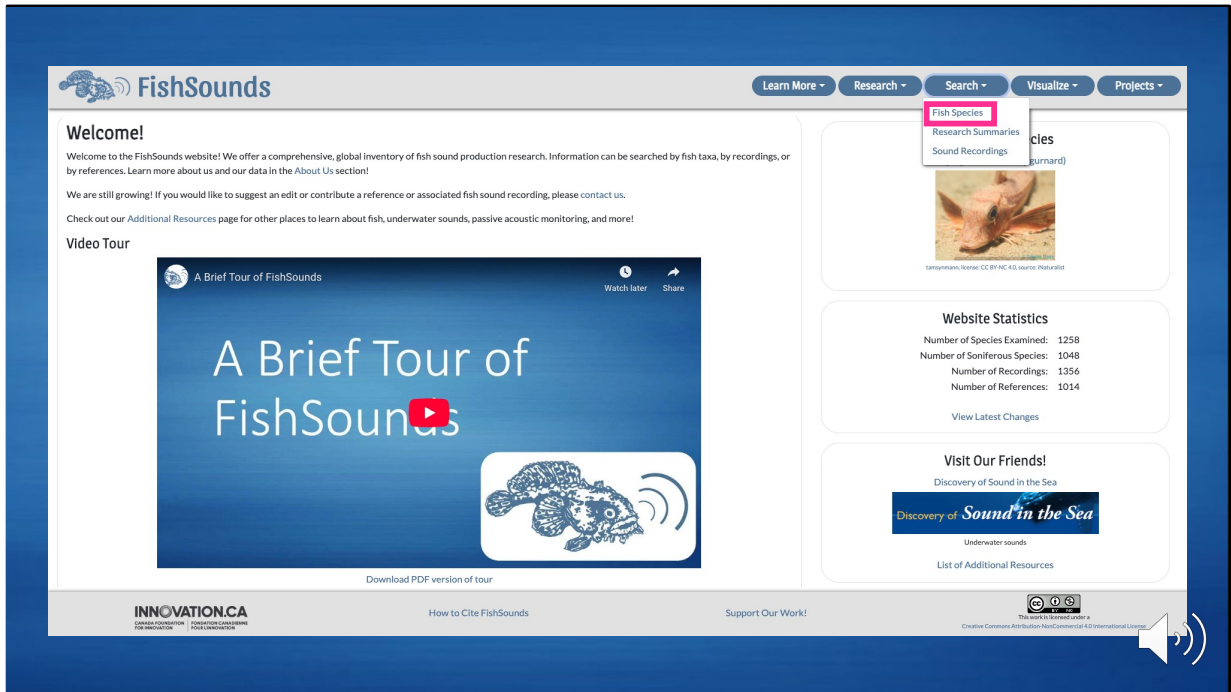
FishSounds

Learn More ▾ Research ▾ Search ▾ Visualize ▾ Projects ▾

Fish Species
Research Summaries
Sound Recordings

Welcome!

Welcome to the FishSounds website! We offer a comprehensive, global inventory of fish sound production research. Information can be searched by fish taxa, by recordings, or by references. Learn more about us and our data in the About Us section!

We are still growing! If you would like to suggest an edit or contribute a reference or associated fish sound recording, please contact us.

Check out our Additional Resources page for other places to learn about fish, underwater sounds, passive acoustic monitoring, and more!

Video Tour

A Brief Tour of FishSounds

Watch later Share

A Brief Tour of FishSounds

Download PDF version of tour

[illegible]cies
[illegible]gurnard)

tamsynmann, license: CC BY-NC 4.0, source: iNaturalist

Website Statistics

Number of Species Examined: 1258
Number of Soniferous Species: 1048
Number of Recordings: 1356
Number of References: 1014

View Latest Changes

Visit Our Friends!

Discovery of Sound in the Sea

Discovery of Sound in the Sea

Underwater sounds

List of Additional Resources

INNOVATION.CA
CANADA FOUNDATION FOR INNOVATION | FONDATION CANADIENNE POUR L'INNOVATION

How to Cite FishSounds

Support Our Work!

This work is licensed under a
Creative Commons Attribution-NonCommercial 4.0 International License